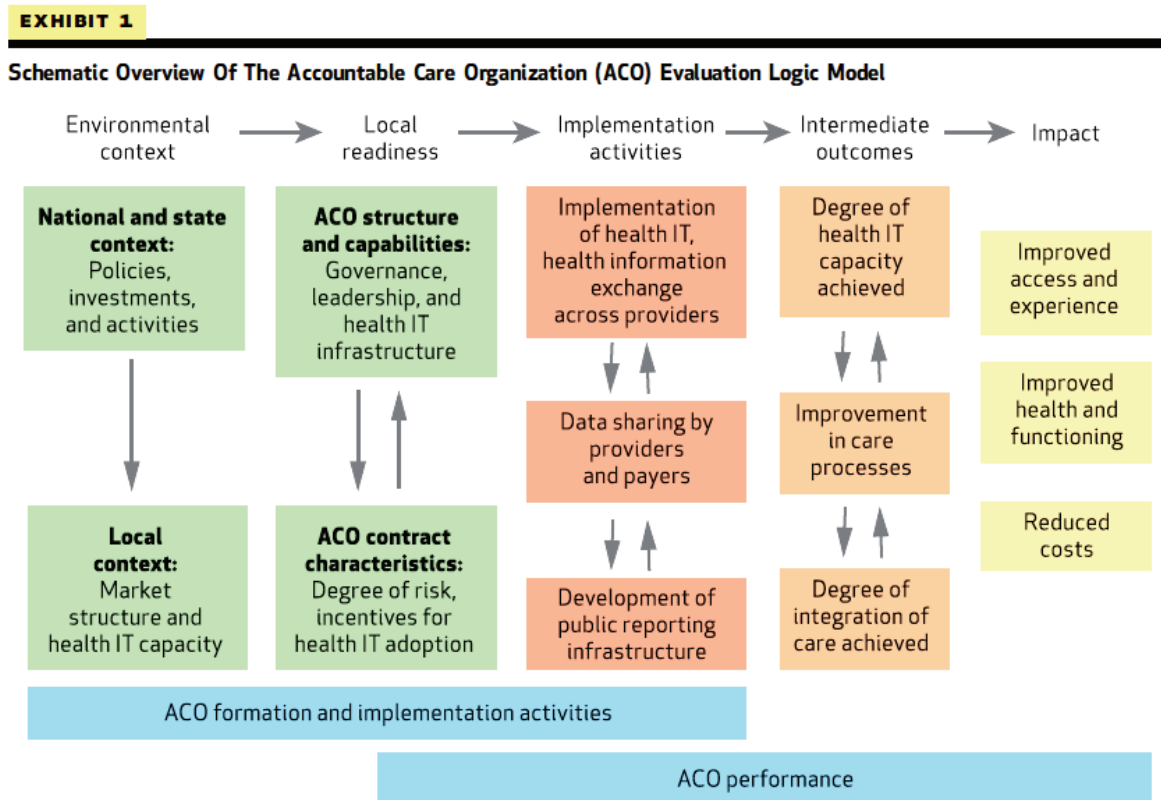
EXHIBIT 1

Schematic Overview Of The Accountable Care Organization (ACO) Evaluation Logic Model

Environmental context

Local readiness

Implementation activities

Intermediate outcomes

Impact

**National and state context:** Policies, investments, and activities

**Local context:** Market structure and health IT capacity

**ACO structure and capabilities:** Governance, leadership, and health IT infrastructure

**ACO contract characteristics:** Degree of risk, incentives for health IT adoption

Implementation of health IT, health information exchange across providers

Data sharing by providers and payers

Development of public reporting infrastructure

Degree of health IT capacity achieved

Improvement in care processes

Degree of integration of care achieved

Improved access and experience

Improved health and functioning

Reduced costs

ACO formation and implementation activities

ACO performance